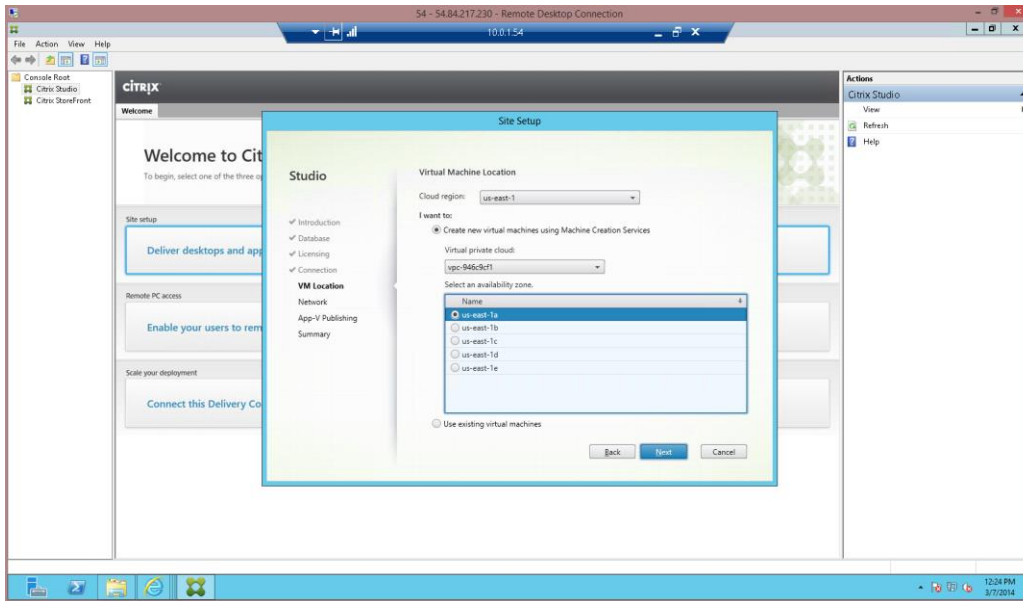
54 - 54.84.217.230 - Remote Desktop Connection

10.0.1.54

File Action View Help

Console Root
Citrix Studio
Citrix StoreFront

CITRIX

Welcome

Welcome to Cit

To begin, select one of the three o

Site setup

Deliver desktops and ap

Remote PC access

Enable your users to rem

Scale your deployment

Connect this Delivery Co

Site Setup

Studio

✓ Introduction
✓ Database
✓ Licensing
✓ Connection
VM Location
Network
App-V Publishing
Summary

Virtual Machine Location

Cloud region: us-east-1

I want to:

Create new virtual machines using Machine Creation Services

Virtual private cloud:

vpc-946c9cf1

Select an availability zone.

| Name |
|---|
| us-east-1a |
| us-east-1b |
| us-east-1c |
| us-east-1d |
| us-east-1e |

Use existing virtual machines

Back Next Cancel

Actions
Citrix Studio
View
Refresh
Help

12:24 PM
3/7/2014